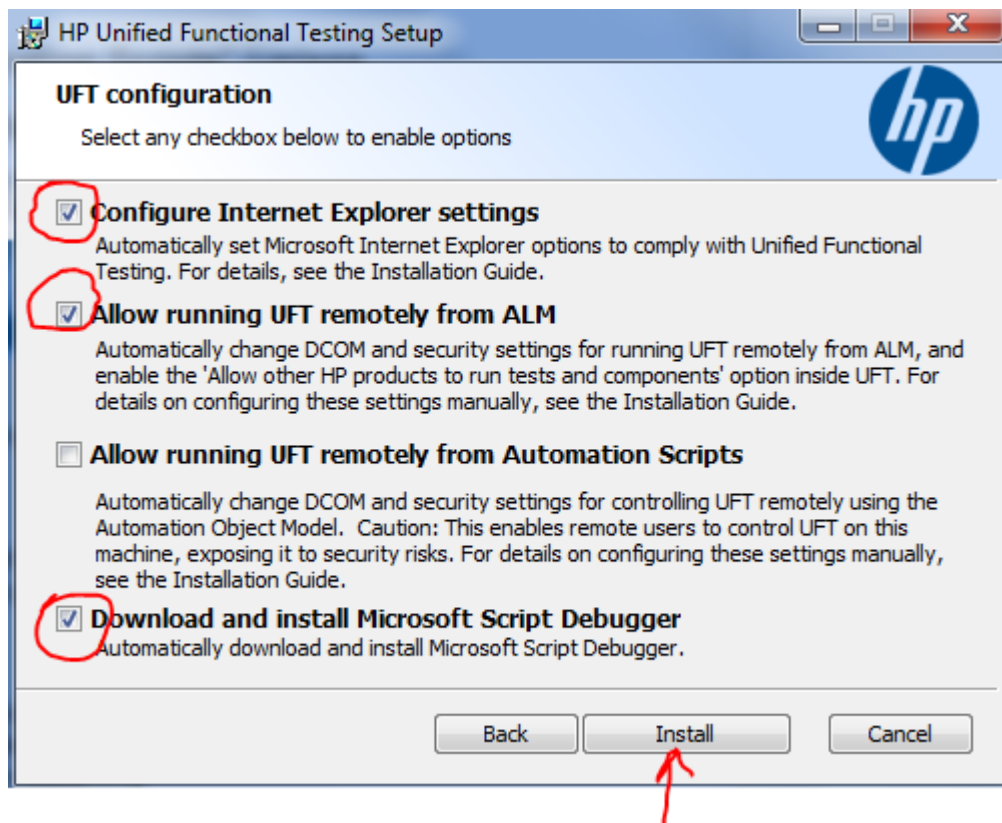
HP Unified Functional Testing Setup

UFT configuration

Select any checkbox below to enable options

hp

Configure Internet Explorer settings

Automatically set Microsoft Internet Explorer options to comply with Unified Functional Testing. For details, see the Installation Guide.

Allow running UFT remotely from ALM

Automatically change DCOM and security settings for running UFT remotely from ALM, and enable the 'Allow other HP products to run tests and components' option inside UFT. For details on configuring these settings manually, see the Installation Guide.

Allow running UFT remotely from Automation Scripts

Automatically change DCOM and security settings for controlling UFT remotely using the Automation Object Model. Caution: This enables remote users to control UFT on this machine, exposing it to security risks. For details on configuring these settings manually, see the Installation Guide.

Download and install Microsoft Script Debugger

Automatically download and install Microsoft Script Debugger.

Back

Install

Cancel